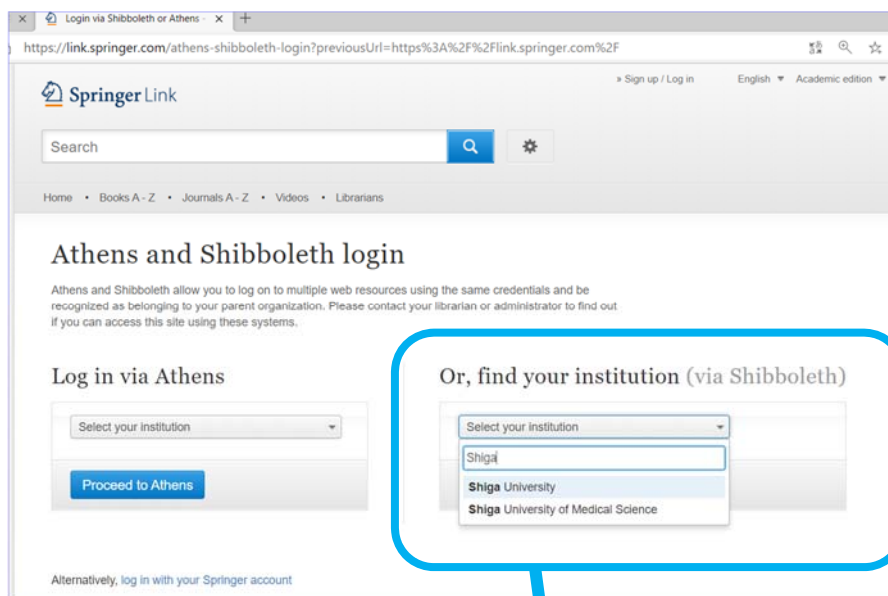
Login via Shibboleth or Athens

https://link.springer.com/athens-shibboleth-login?previousUrl=https%3A%2F%2Flink.springer.com%2F

Springer Link

» Sign up / Log in English Academic edition

Search

Home • Books A - Z • Journals A - Z • Videos • Librarians

Athens and Shibboleth login

Athens and Shibboleth allow you to log on to multiple web resources using the same credentials and be recognized as belonging to your parent organization. Please contact your librarian or administrator to find out if you can access this site using these systems.

Log in via Athens

Select your institution

Proceed to Athens

Or, find your institution (via Shibboleth)

Select your institution

Shiga

Shiga University

Shiga University of Medical Science

Alternatively, log in with your Springer account